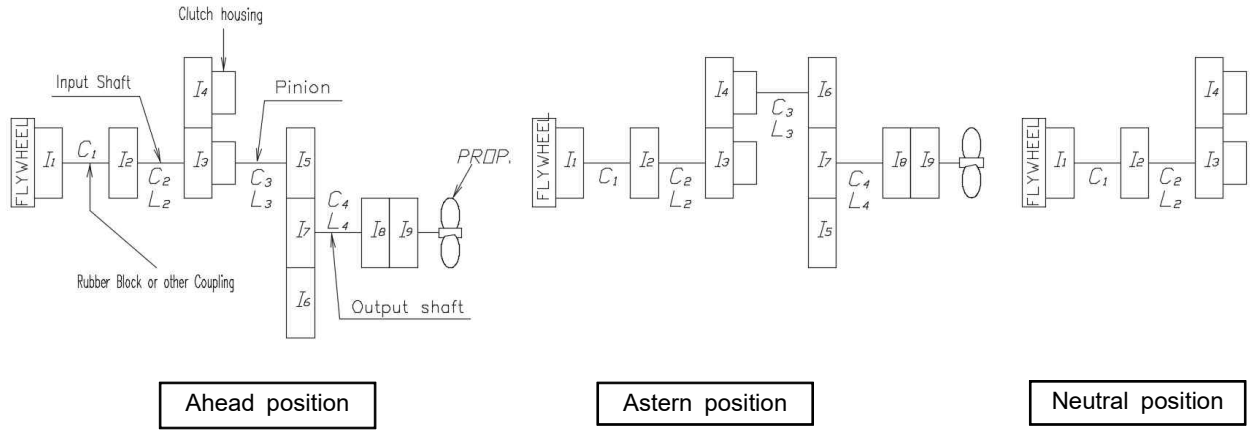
Clutch housing

Input Shaft

Pinion

FLYWHEEL

$I_1$ $C_1$ $I_2$ $C_2$ $L_2$ $I_4$ $I_3$ $C_3$ $L_3$ $I_5$ $C_4$ $L_4$ $I_7$ $I_8$ $I_9$ $I_6$

PROP.

Rubber Block or other Coupling

Output shaft

FLYWHEEL

$I_1$ $C_1$ $I_2$ $C_2$ $L_2$ $I_4$ $I_3$ $C_3$ $L_3$ $I_6$ $I_7$ $C_4$ $L_4$ $I_8$ $I_9$ $I_5$

FLYWHEEL

$I_1$ $C_1$ $I_2$ $C_2$ $L_2$ $I_4$ $I_3$

Ahead position

Astern position

Neutral position